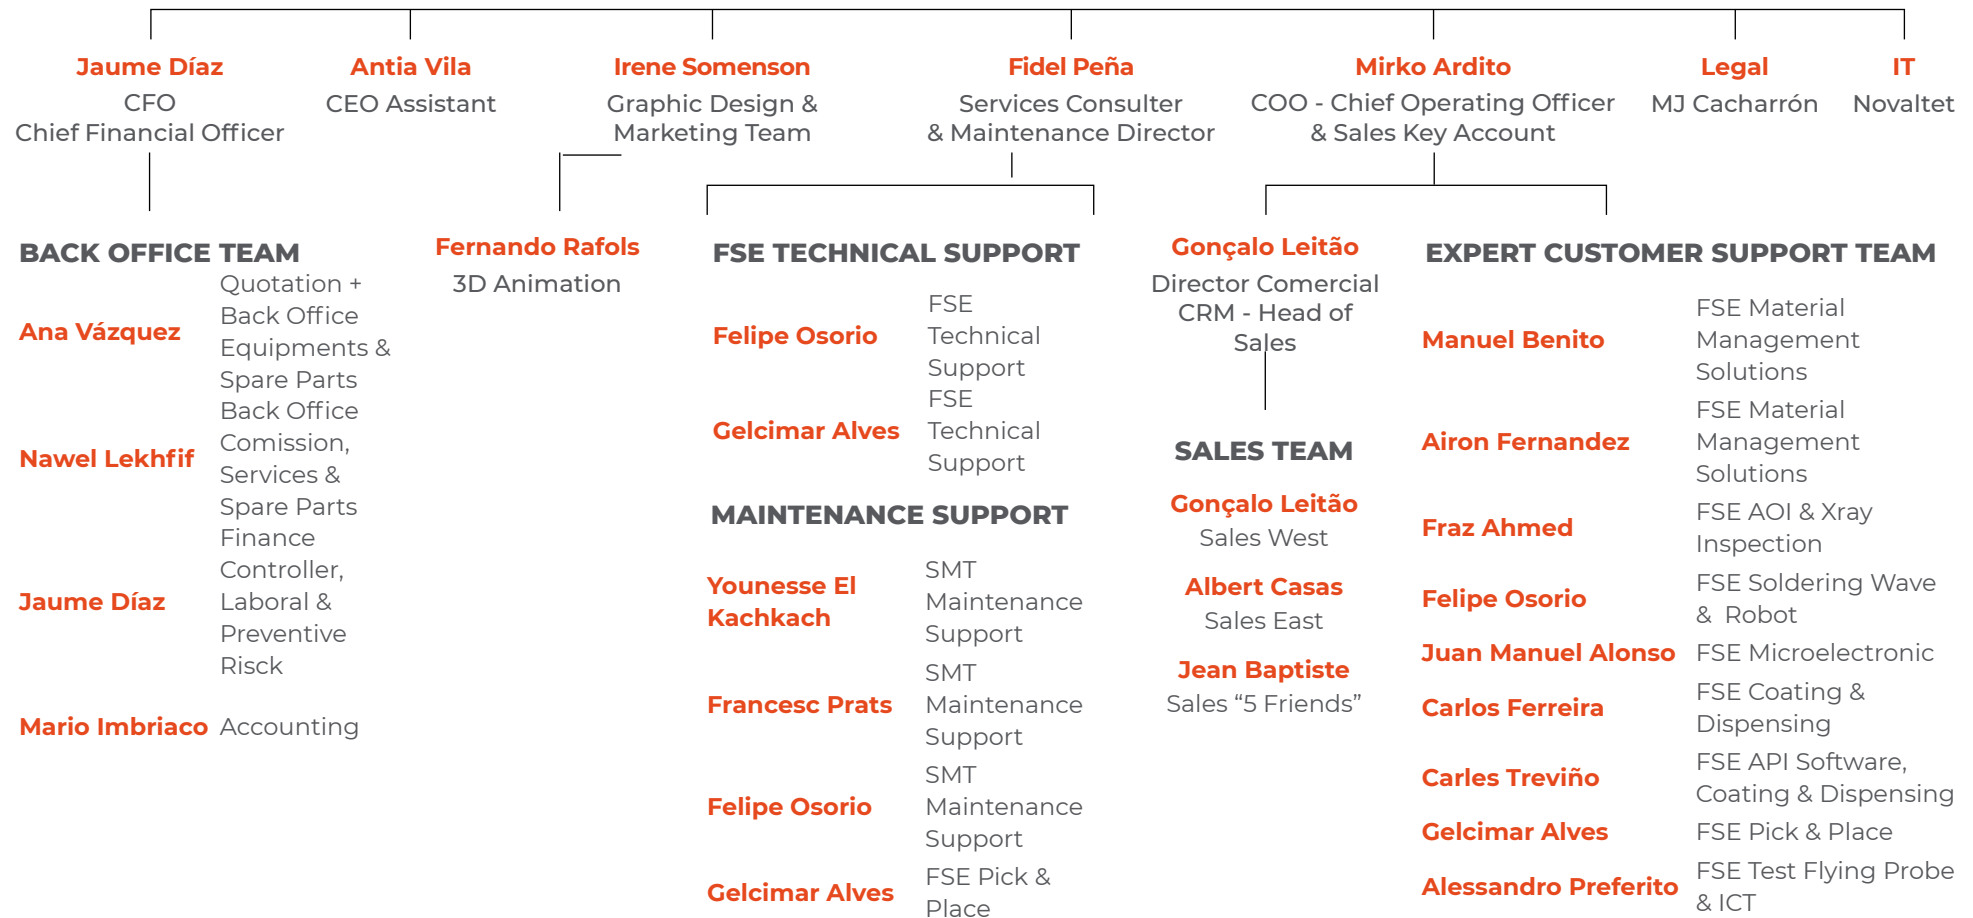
Jaume Díaz
CFO
Chief Financial Officer

Antia Vila
CEO Assistant

Irene Somenson
Graphic Design & Marketing Team

Fidel Peña
Services Consulter & Maintenance Director

Mirko Ardito
COO - Chief Operating Officer & Sales Key Account

Legal
MJ Cacharrón

IT
Novaltet

BACK OFFICE TEAM

Ana Vázquez
Quotation + Back Office Equipments & Spare Parts

Nawel Lekhfif
Back Office Comission, Services & Spare Parts

Jaume Díaz
Finance Controller, Laboral & Preventive Risck

Mario Imbriaco
Accounting

Fernando Rafols
3D Animation

FSE TECHNICAL SUPPORT

Felipe Osorio
FSE Technical Support

Gelcimar Alves
FSE Technical Support

MAINTENANCE SUPPORT

Younesse El Kachkach
SMT Maintenance Support

Francesc Prats
SMT Maintenance Support

Felipe Osorio
SMT Maintenance Support

Gelcimar Alves
FSE Pick & Place

Gonçalo Leitão
Director Comercial CRM - Head of Sales

SALES TEAM

Gonçalo Leitão
Sales West

Albert Casas
Sales East

Jean Baptiste
Sales “5 Friends”

EXPERT CUSTOMER SUPPORT TEAM

Manuel Benito
FSE Material Management Solutions

Airon Fernandez
FSE Material Management Solutions

Fraz Ahmed
FSE AOI & Xray Inspection

Felipe Osorio
FSE Soldering Wave & Robot

Juan Manuel Alonso
FSE Microelectronic

Carlos Ferreira
FSE Coating & Dispensing

Carles Treviño
FSE API Software, Coating & Dispensing

Gelcimar Alves
FSE Pick & Place

Alessandro Preferito
FSE Test Flying Probe & ICT